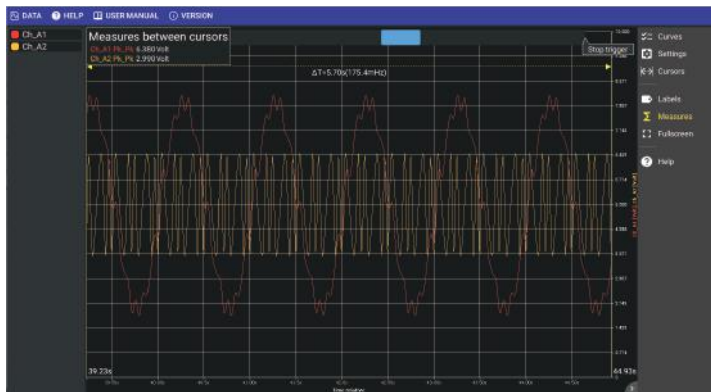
DATA HELP USER MANUAL VERSION

Ch_A1
Ch_A2

Measures between cursors
Ch_A1 Pk_Pk 6.380 Volt
Ch_A2 Pk_Pk 2.990 Volt

Stop trigger

ΔT=5.70s(175.4mHz)

Curves
Settings
Cursors
Labels
Measures
Fullscreen
Help

39.23s
44.93s

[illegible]